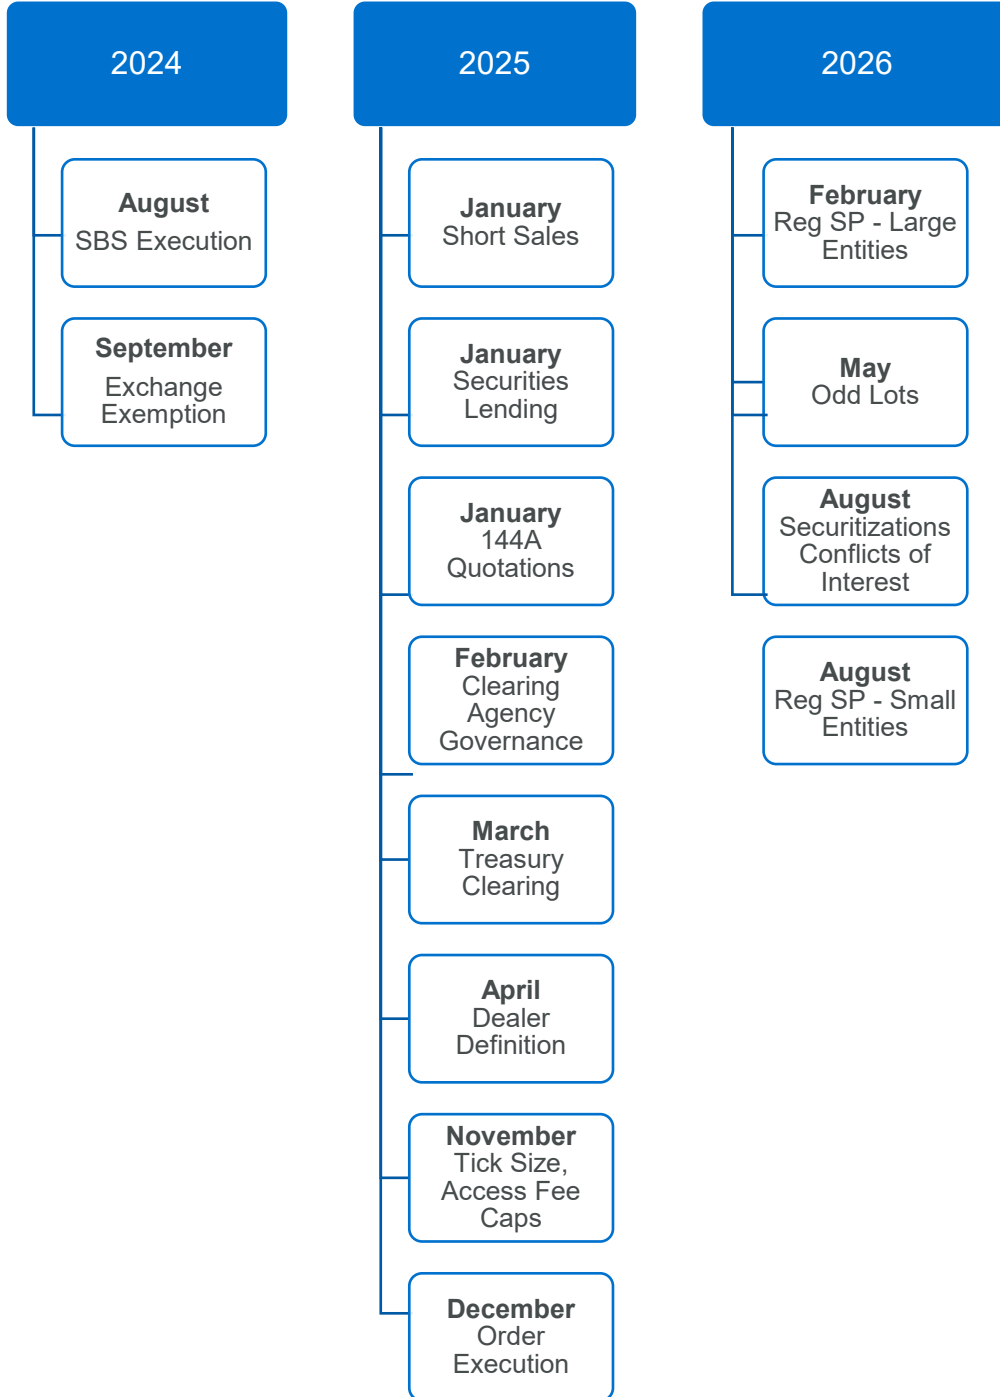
2024

August
SBS Execution

September
Exchange Exemption

2025

January
Short Sales

January
Securities Lending

January
144A Quotations

February
Clearing Agency Governance

March
Treasury Clearing

April
Dealer Definition

November
Tick Size, Access Fee Caps

December
Order Execution

2026

February
Reg SP - Large Entities

May
Odd Lots

August
Securitizations Conflicts of Interest

August
Reg SP - Small Entities